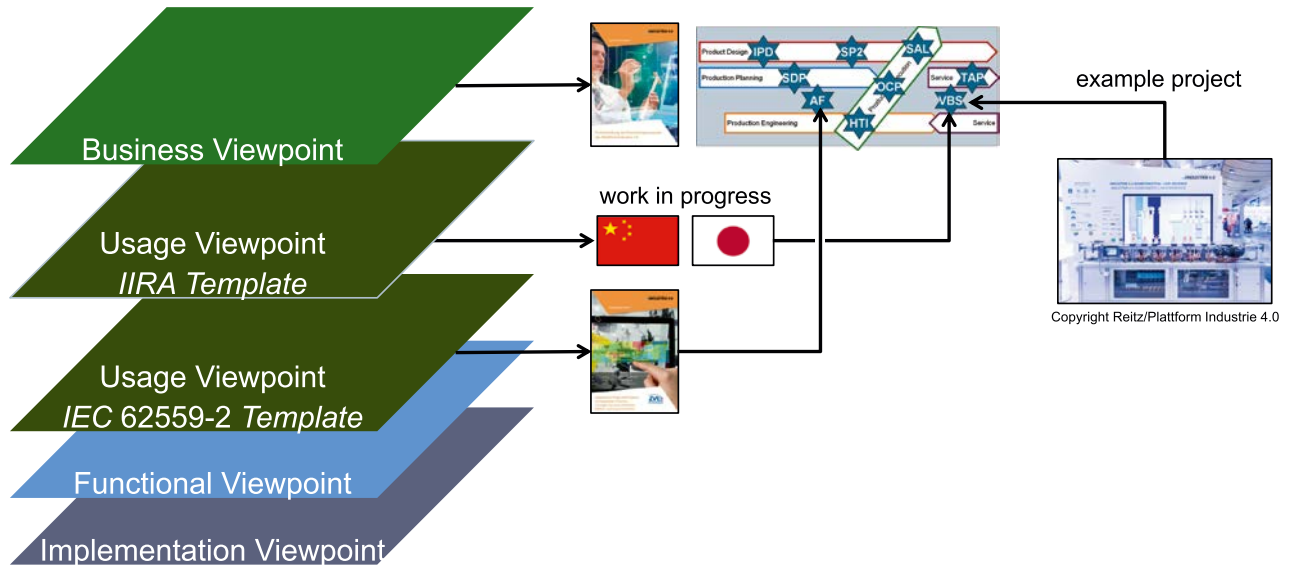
Business Viewpoint

Usage Viewpoint
IIRA Template

Usage Viewpoint
IEC 62559-2 Template

Functional Viewpoint

Implementation Viewpoint

Product Design IPD SP2 SAL
Production Planning SDP OCP Service TAP
AF VBS
Production Engineering HTI Service

work in progress

example project

Copyright Reitz/Plattform Industrie 4.0